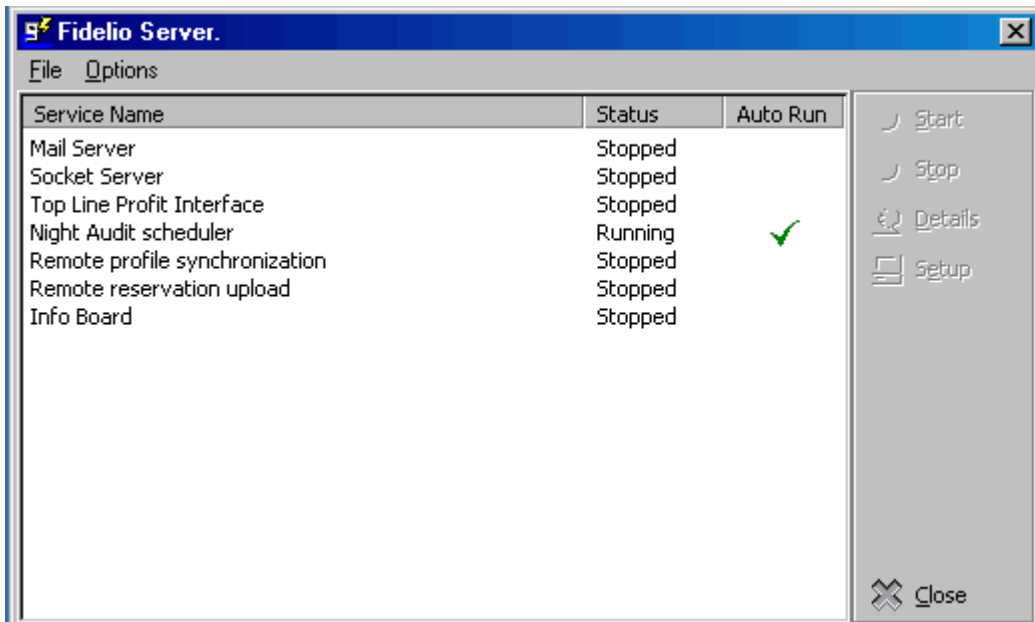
Fidelio Server.

File Options

| Service Name | Status | Auto Run |
|---|---|---|
| Mail Server | Stopped | |
| Socket Server | Stopped | |
| Top Line Profit Interface | Stopped | |
| Night Audit scheduler | Running | ✓ |
| Remote profile synchronization | Stopped | |
| Remote reservation upload | Stopped | |
| Info Board | Stopped | |

Start
Stop
Details
Setup
Close